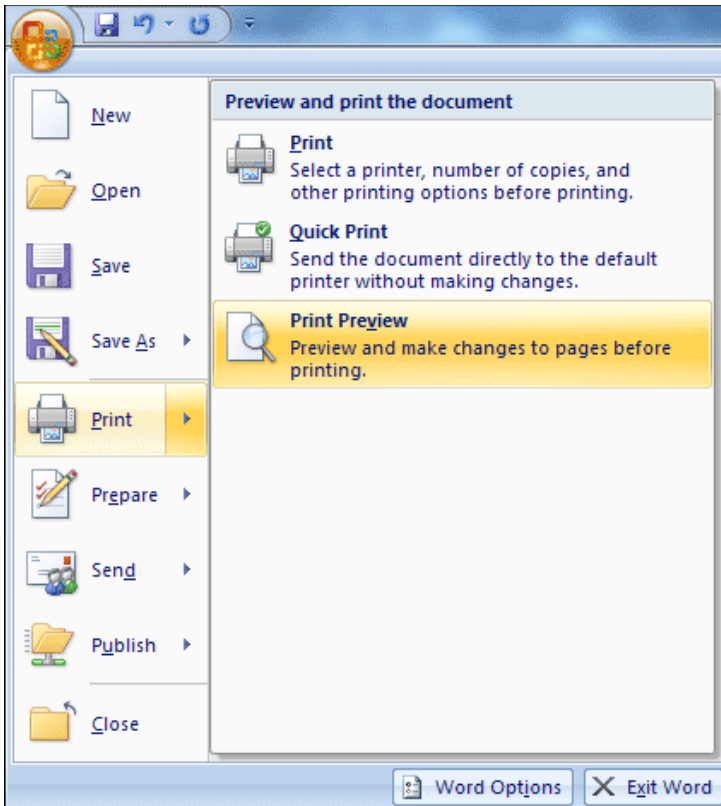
New

Open

Save

Save As

Print

Prepare

Send

Publish

Close

Preview and print the document

Print
Select a printer, number of copies, and other printing options before printing.

Quick Print
Send the document directly to the default printer without making changes.

Print Preview
Preview and make changes to pages before printing.

Word Options

Exit Word